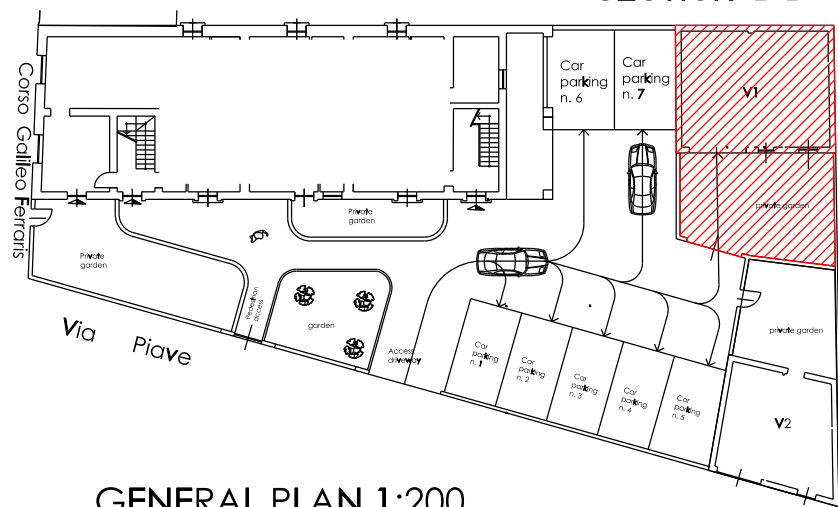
Corso Galileo Ferraris

Car parking n. 6

Car parking n. 7

V1

Private garden

private garden

Private garden

Pedestrian access

garden

Via Piave

Access driveway

Car parking n. 1

Car parking n. 2

Car parking n. 3

Car parking n. 4

Car parking n. 5

private garden

V2

GENERAL PLAN 1:200